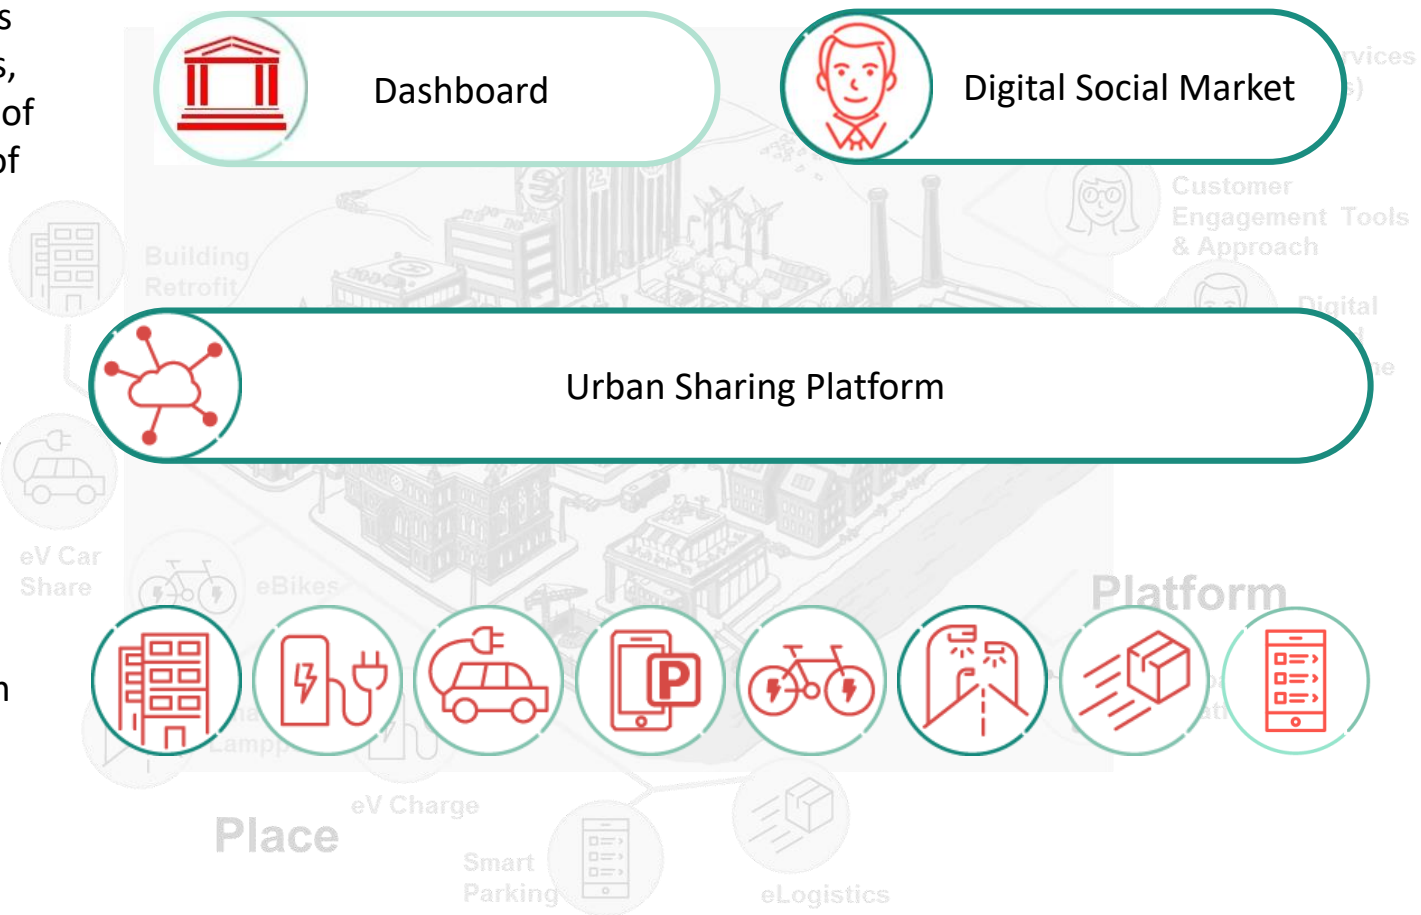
s
s,
of
of

Dashboard

Digital Social Market

rvices
s)

Customer Engagement Tools & Approach

Digital

Building Retrofit

Urban Sharing Platform

eV Car Share

eBikes

Platform

h

Lamp

eV Charge

Place

Smart Parking

eLogistics